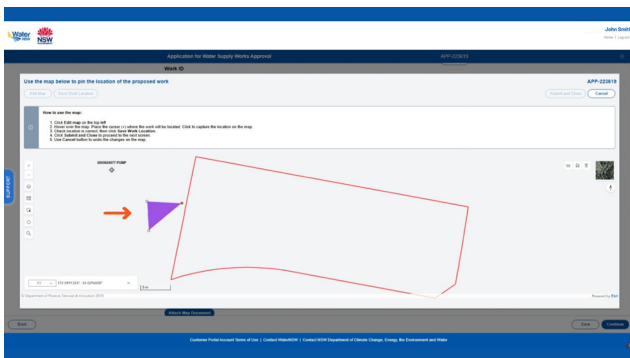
Water NSW

NSW

John Smith

Home | Logout

Application for Water Supply Works Approval

APP-223619

Work ID

Use the map below to pin the location of the proposed work

APP-223619

Edit Map

Save Work Location

Submit and Close

Cancel

How to use the map:

1. Click Edit map on the top left
2. Hover over the map. Place the cursor (+) where the work will be located. Click to capture the location on the map.
3. Check location is correct, then click Save Work Location.
4. Click Submit and Close to proceed to the next screen.
5. Use Cancel button to undo the changes on the map.

SUPPORT

200026077 PUMP

5 m

© Department of Planning, Industry and Environment 2019

Powered by Esri

Attach Map Document

Back

Save

Continue

Customer Portal Account Terms of Use | Contact WaterNSW | Contact NSW Department of Climate Change, Energy, the Environment and Water